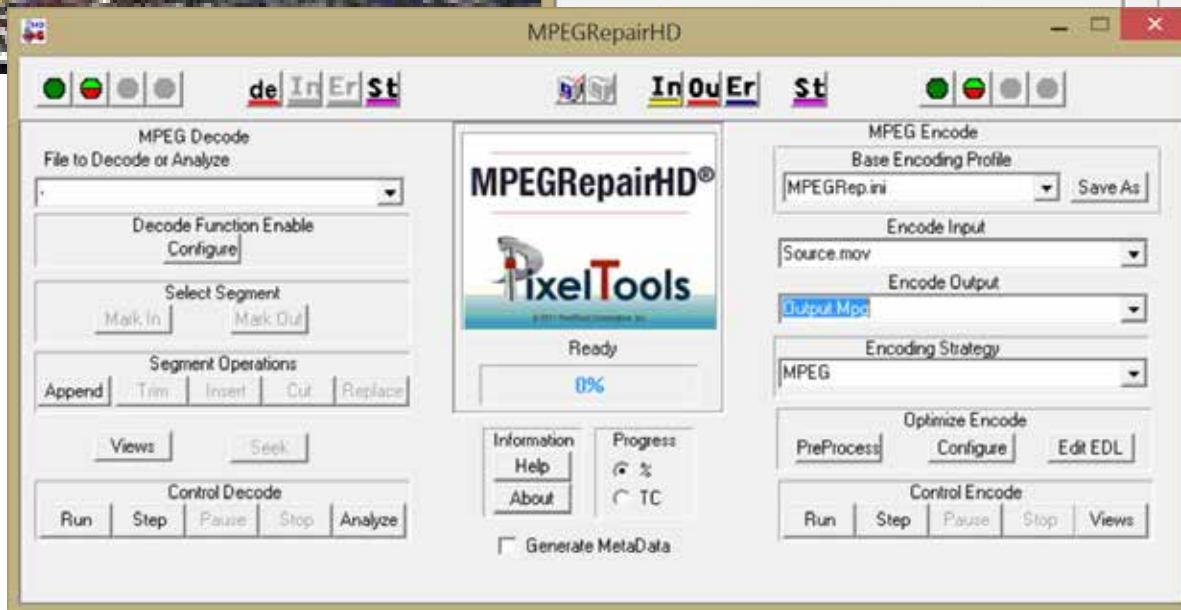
MPEGRepairHD

de In Er St

In Ou Er St

MPEG Decode
File to Decode or Analyze

Decode Function Enable
Configure

Select Segment
Mark In Mark Out

Segment Operations
Append Trim Insert Cut Replace

Views Seek

Control Decode
Run Step Pause Stop Analyze

MPEGRepairHD®

PixelTools

© 2011 PixelTools Corporation Inc.

Ready

0%

Information
Help
About

Progress
%
TC

Generate MetaData

MPEG Encode
Base Encoding Profile
MPEGRep.ini
Save As

Encode Input
Source.mov

Encode Output
Output.Mpg

Encoding Strategy
MPEG

Optimize Encode
PreProcess Configure Edit EDL

Control Encode
Run Step Pause Stop Views